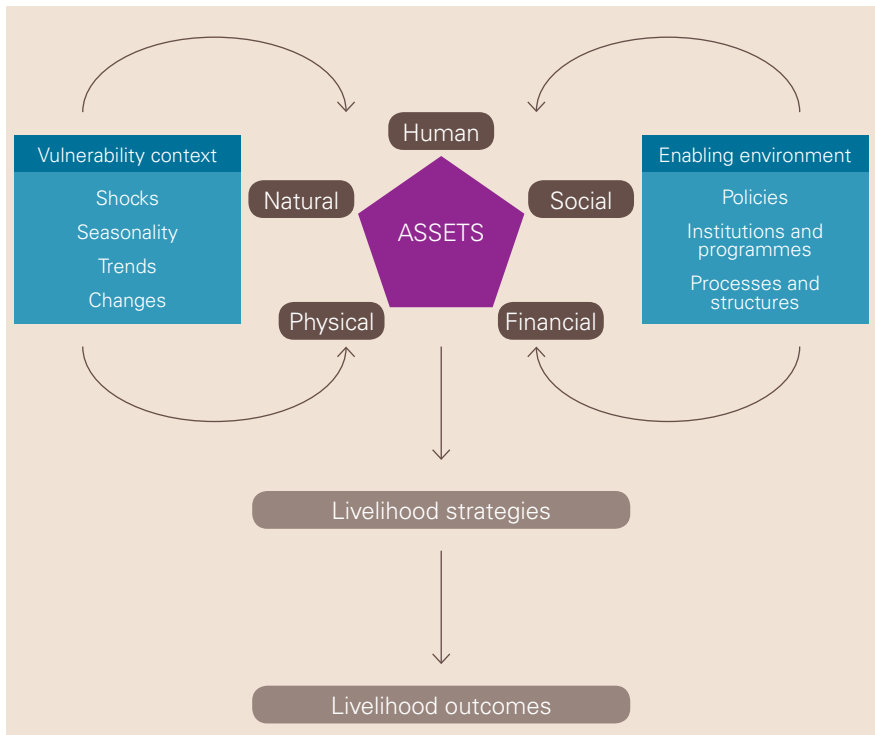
Vulnerability context

Shocks

Seasonality

Trends

Changes

Human

Natural

Social

ASSETS

Physical

Financial

Enabling environment

Policies

Institutions and programmes

Processes and structures

Livelihood strategies

Livelihood outcomes